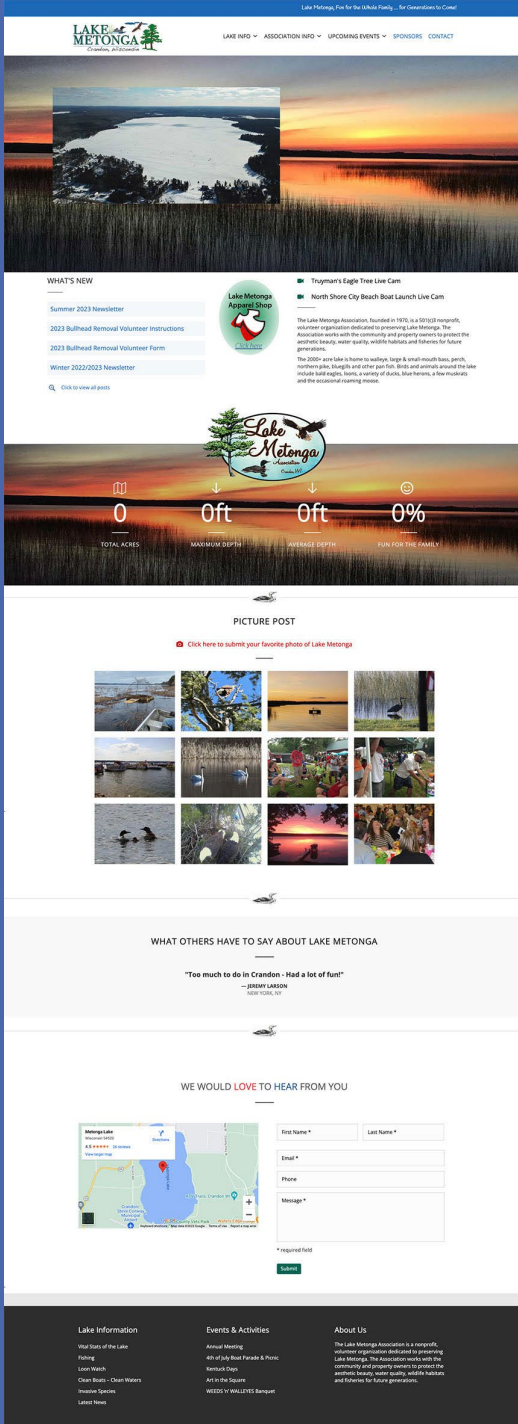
Lake Metonga, Fun for the Whole Family ... for Generations to Come!

LAKE METONGA
Crandon, Wisconsin

LAKE INFO ARCHIVES INFO UPCOMING EVENTS SPONSORS CONTACT

WHAT'S NEW

Summer 2023 Newsletter

2023 Bullhead Removal Volunteer Instructions

2023 Bullhead Removal Volunteer Form

Winter 2022/2023 Newsletter

Click to view all posts

Lake Metonga Apparel Shop
Click here

Truyman's Eagle Tree Live Cam

North Shore City Beach Boat Launch Live Cam

The Lake Metonga Association, founded in 1970, is a 501(c)3 nonprofit, volunteer organization dedicated to preserving Lake Metonga. The Association works with the community and property owners to protect the aesthetic beauty, water quality, wildlife habitats and fisheries for future generations.

The 2000+ acre lake is home to walleye, large & small-mouth bass, perch, northern pike, bluegills and other pan fish. Birds and animals around the lake include bald eagles, loons, a variety of ducks, blue herons, a few muskrats and the occasional roaming moose.

Lake Metonga Association
Crandon, WI

0
TOTAL ACRES

0ft
MAXIMUM DEPTH

0ft
AVERAGE DEPTH

0%
FUN FOR THE FAMILY

PICTURE POST

Click here to submit your favorite photo of Lake Metonga

WHAT OTHERS HAVE TO SAY ABOUT LAKE METONGA

"Too much to do in Crandon - Had a lot of fun!"
— JEREMY LARSON
NEW YORK, NY

WE WOULD LOVE TO HEAR FROM YOU

Metonga Lake
Wisconsin 54520
4.5 ★★★★★ 16 reviews
View larger map
Directions

First Name *
Last Name *
Email *
Phone
Message *
* required field
Submit

Lake Information
Vital Stats of the Lake
Fishing
Loon Watch
Clean Boats – Clean Waters
Invasive Species
Latest News

Events & Activities
Annual Meeting
4th of July Boat Parade & Picnic
Kentuck Days
Art in the Square
WEEDS 'n' WALLEYES Banquet

About Us
The Lake Metonga Association is a nonprofit, volunteer organization dedicated to preserving Lake Metonga. The Association works with the community and property owners to protect the aesthetic beauty, water quality, wildlife habitats and fisheries for future generations.